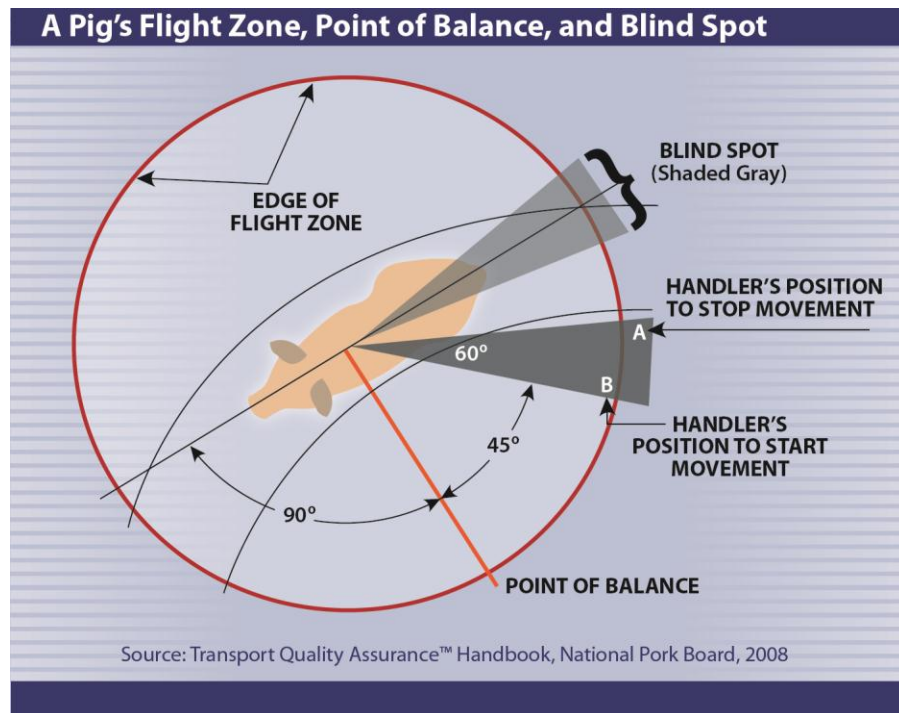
A Pig's Flight Zone, Point of Balance, and Blind Spot

EDGE OF FLIGHT ZONE

BLIND SPOT (Shaded Gray)

HANDLER'S POSITION TO STOP MOVEMENT

A

60°

B

HANDLER'S POSITION TO START MOVEMENT

45°

90°

POINT OF BALANCE

Source: Transport Quality Assurance™ Handbook, National Pork Board, 2008